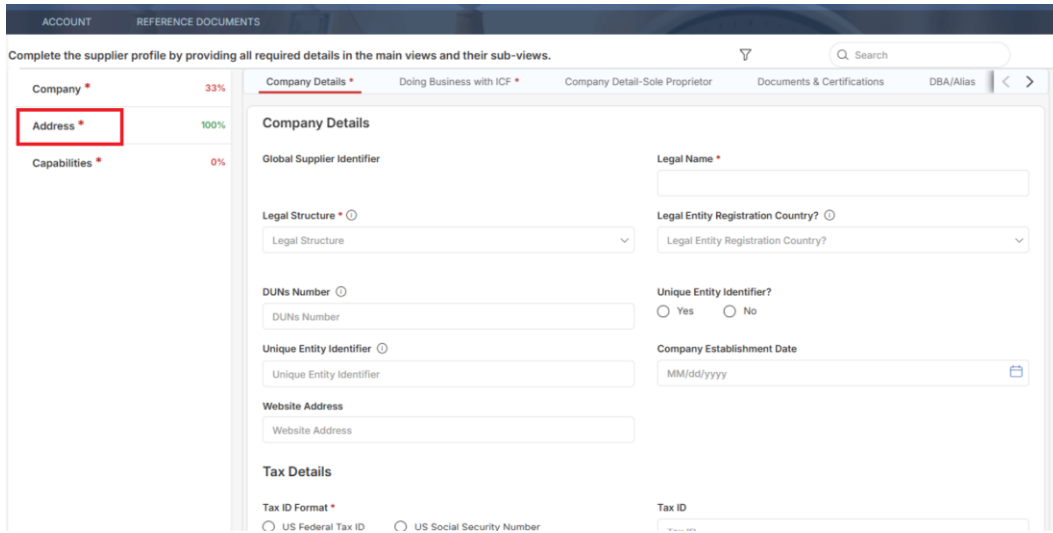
ACCOUNT REFERENCE DOCUMENTS

Complete the supplier profile by providing all required details in the main views and their sub-views.

Search

Company * 33%

Address * 100%

Capabilities * 0%

Company Details * | Doing Business with ICF * | Company Detail-Sole Proprietor | Documents & Certifications | DBA/Alias

Company Details

Global Supplier Identifier

Legal Name *

Legal Structure *

Legal Structure

Legal Entity Registration Country?

Legal Entity Registration Country?

DUNs Number

DUNs Number

Unique Entity Identifier?

Yes No

Unique Entity Identifier

Unique Entity Identifier

Company Establishment Date

MM/dd/yyyy

Website Address

Website Address

Tax Details

Tax ID Format *

US Federal Tax ID US Social Security Number

Tax ID

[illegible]